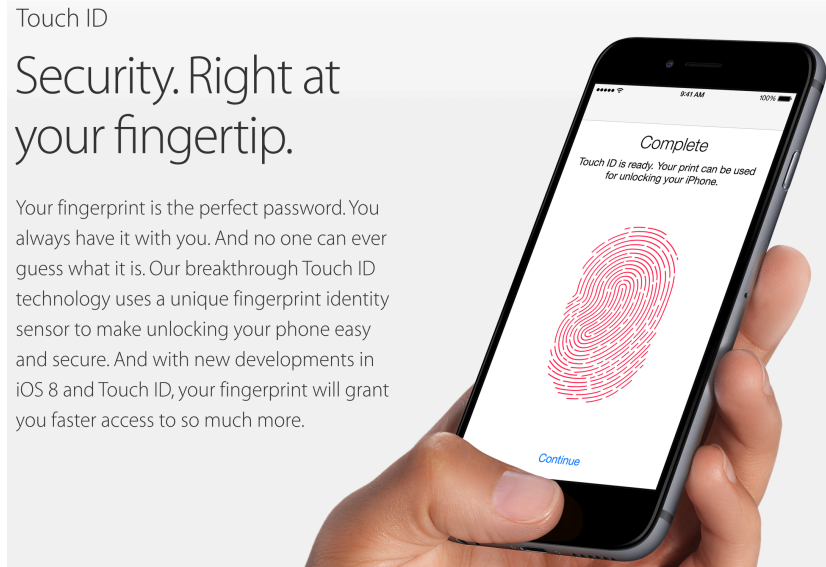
Touch ID

Security. Right at your fingertip.

Your fingerprint is the perfect password. You always have it with you. And no one can ever guess what it is. Our breakthrough Touch ID technology uses a unique fingerprint identity sensor to make unlocking your phone easy and secure. And with new developments in iOS 8 and Touch ID, your fingerprint will grant you faster access to so much more.

9:41 AM

100%

Complete

Touch ID is ready. Your print can be used for unlocking your iPhone.

Continue